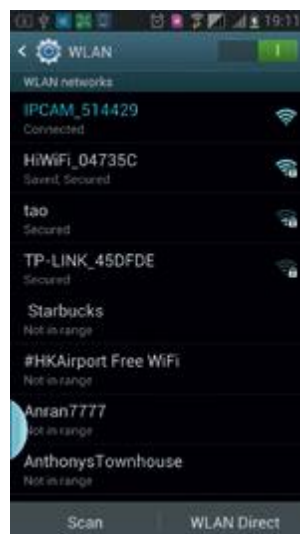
19:13

WLAN

I

WLAN networks

IPCAM_514429
Connected

HiWiFi_04735C
Saved, Secured

tao
Secured

TP-LINK_45DFDE
Secured

Starbucks
Not in range

#HKAirport Free WiFi
Not in range

Anran7777
Not in range

AnthonysTownhouse
Not in range

Scan

WLAN Direct